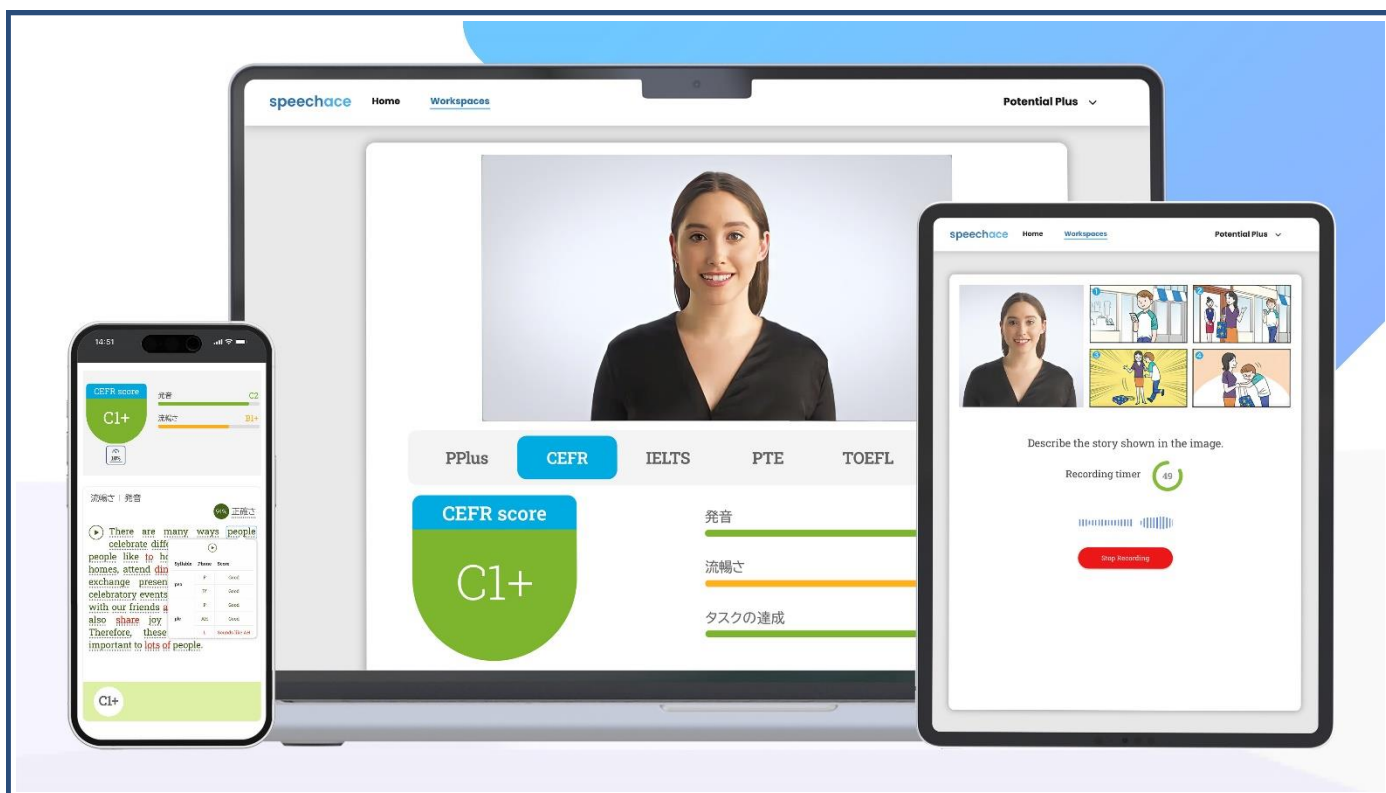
speechace Home Workspaces Potential Plus

PPlus CEFR IELTS PTE TOEFL

CEFR score

C1+

発音

流暢さ

タスクの達成

speechace Home Workspaces Potential Plus

Describe the story shown in the image.

Recording timer 49

Stop Recording

14:51

CEFR score

C1+

発音 C2

流暢さ B1+

流暢さ | 発音

There are many ways people celebrate diff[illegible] people like to h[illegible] homes, attend din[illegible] exchange presen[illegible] celebratory events with our friends a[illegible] also share joy Therefore, these important to lots of people.

C1+